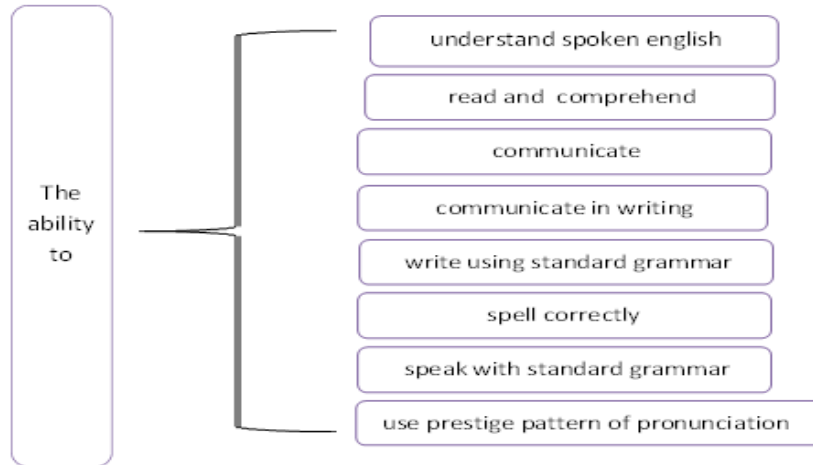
The ability to

understand spoken english

read and comprehend

communicate

communicate in writing

write using standard grammar

spell correctly

speak with standard grammar

use prestige pattern of pronunciation